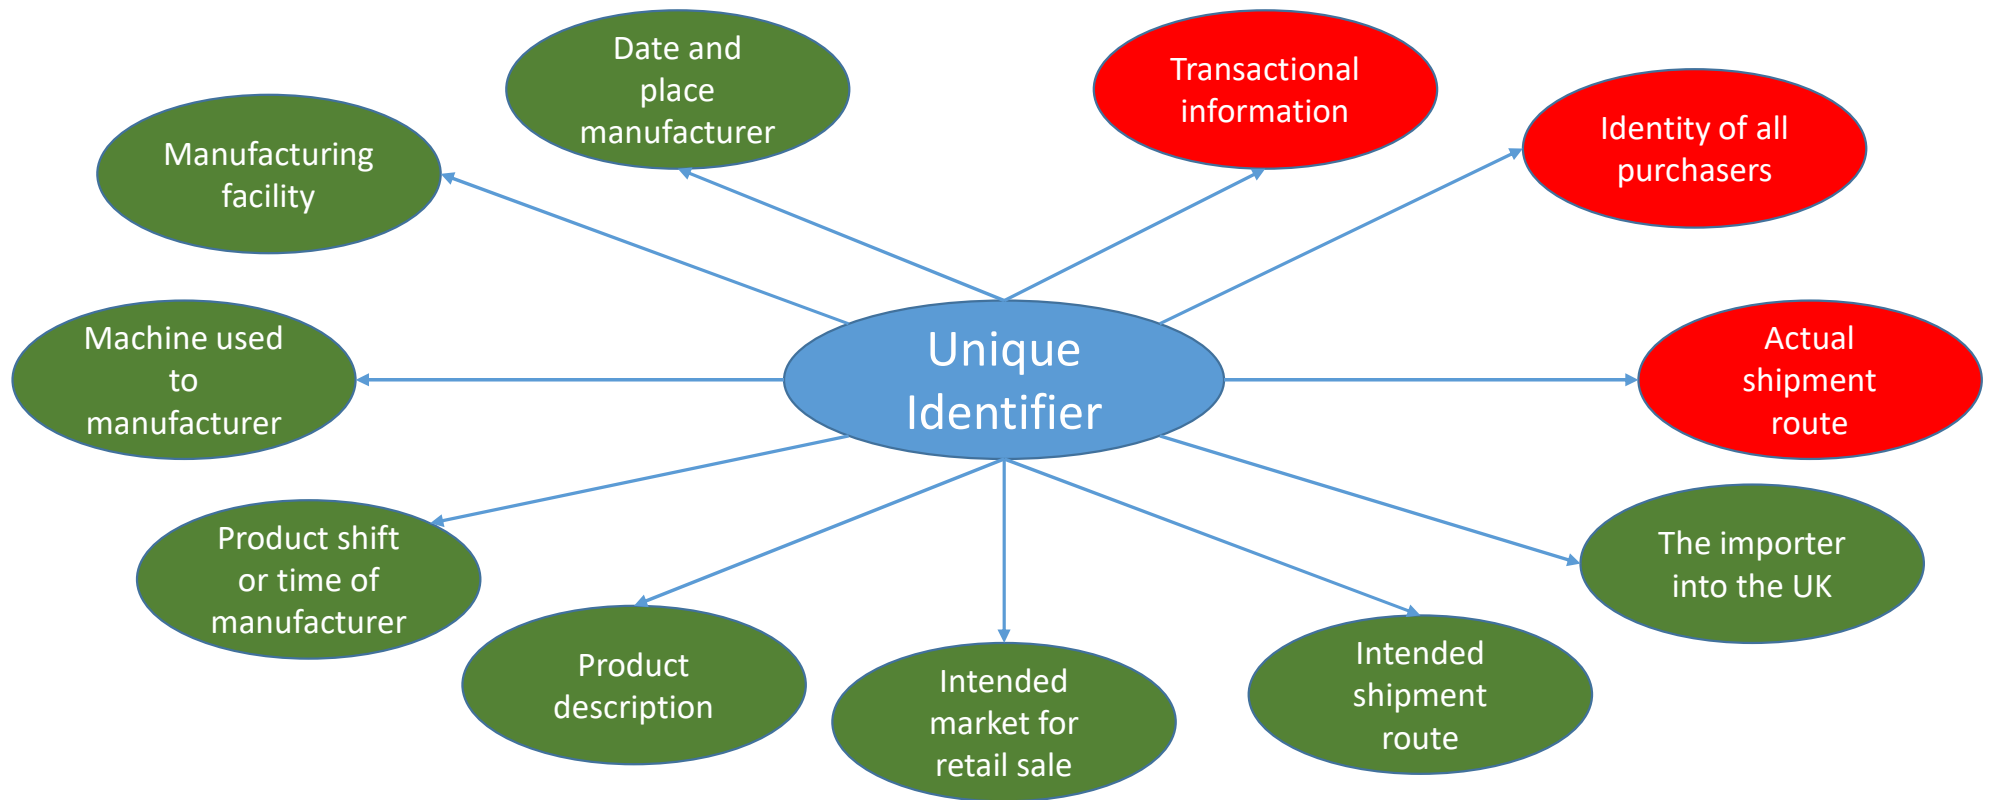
Unique Identifier

Manufacturing facility

Date and place manufacturer

Transactional information

Identity of all purchasers

Machine used to manufacturer

Actual shipment route

Product shift or time of manufacturer

Product description

Intended market for retail sale

Intended shipment route

The importer into the UK